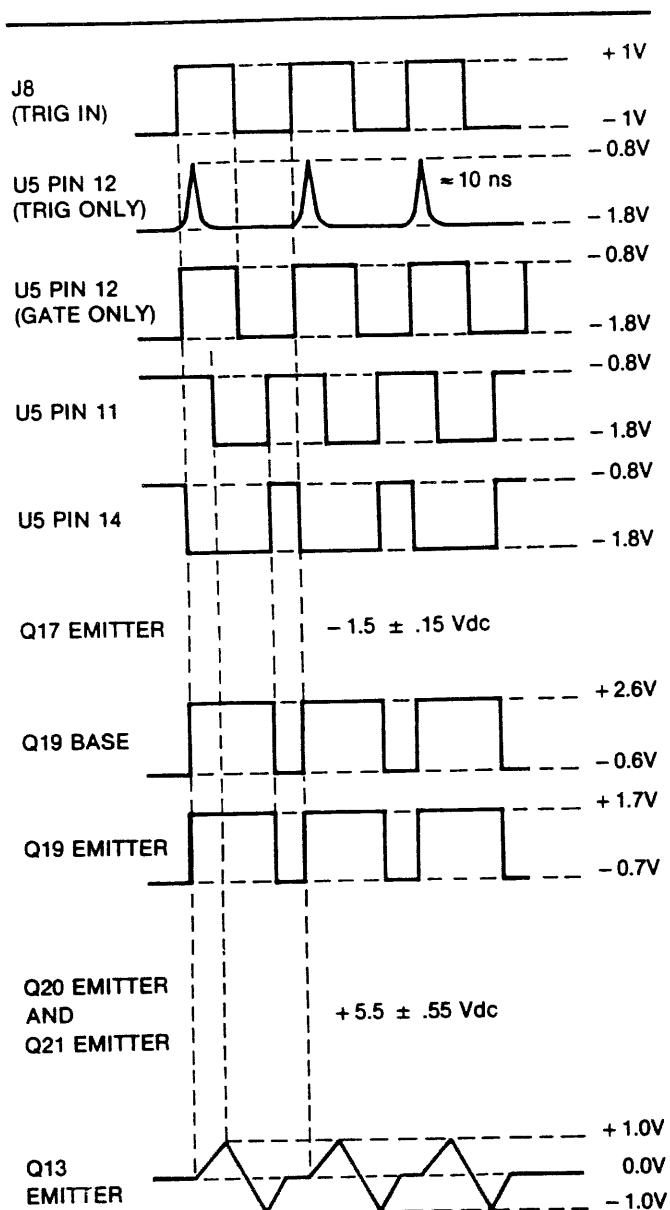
+ 1V
J8
(TRIG IN)
– 1V
– 0.8V
U5 PIN 12
(TRIG ONLY)
≈ 10 ns
– 1.8V
– 0.8V
U5 PIN 12
(GATE ONLY)
– 1.8V
– 0.8V
U5 PIN 11
– 1.8V
– 0.8V
U5 PIN 14
– 1.8V
Q17 EMITTER
– 1.5 ± .15 Vdc
+ 2.6V
Q19 BASE
– 0.6V
+ 1.7V
Q19 EMITTER
– 0.7V
Q20 EMITTER
AND
Q21 EMITTER
+ 5.5 ± .55 Vdc
+ 1.0V
Q13
EMITTER
0.0V
– 1.0V